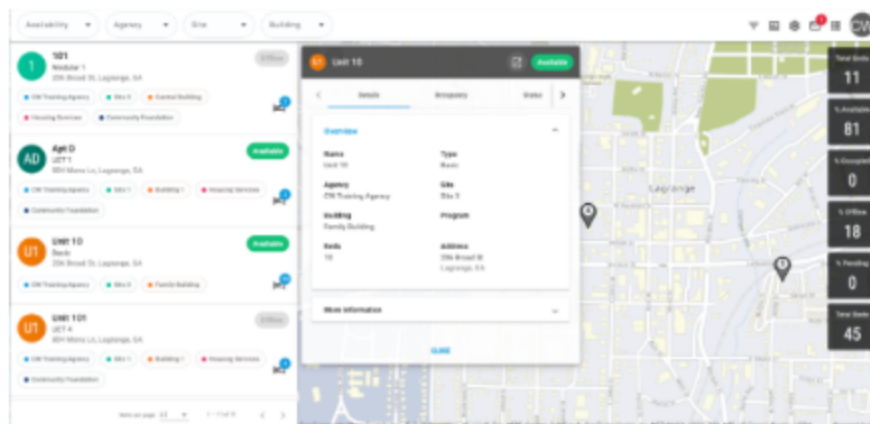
Availability
Agency
Site
Building
CW

1
101
Modular 1
206 Broad St, Lagrange, GA
Offline
CW Training Agency
Site 0
Central Building
Housing Services
Community Foundation

AD
Agd D
UET 1
804 Mono Ln, Lagrange, GA
Available
CW Training Agency
Site 1
Building 1
Housing Services
Community Foundation

U1
Unit 10
Basic
206 Broad St, Lagrange, GA
Available
CW Training Agency
Site 0
Family Building

U1
Unit 101
UET 4
804 Mono Ln, Lagrange, GA
Offline
CW Training Agency
Site 1
Building 1
Housing Services
Community Foundation

Items per page 25
1 – 1 of 11

U1
Unit 10
Available
Details
Occupancy
Status
Overview
Name
Unit 10
Type
Basic
Agency
CW Training Agency
Site
Site 0
Building
Family Building
Program
Beds
10
Address
206 Broad St
Lagrange, GA
More information
CLOSE

Lagrange

Total Units
11
% Available
81
% Occupied
0
% Offline
18
% Pending
0
Total Beds
45